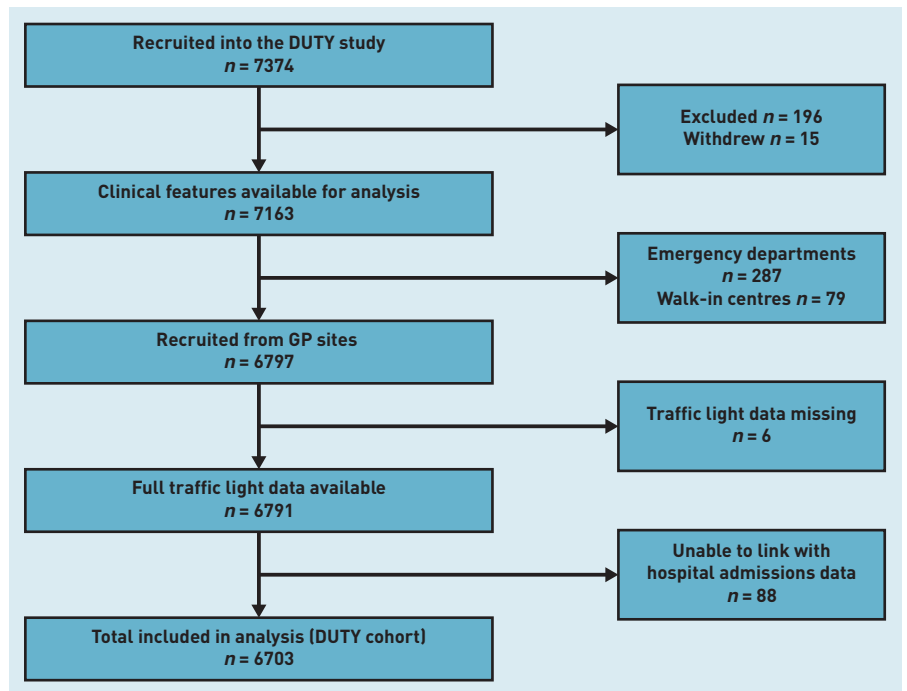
Recruited into the DUTY study
$n = 7374$

Excluded $n = 196$
Withdrew $n = 15$

Clinical features available for analysis
$n = 7163$

Emergency departments
$n = 287$
Walk-in centres $n = 79$

Recruited from GP sites
$n = 6797$

Traffic light data missing
$n = 6$

Full traffic light data available
$n = 6791$

Unable to link with hospital admissions data
$n = 88$

Total included in analysis (DUTY cohort)
$n = 6703$